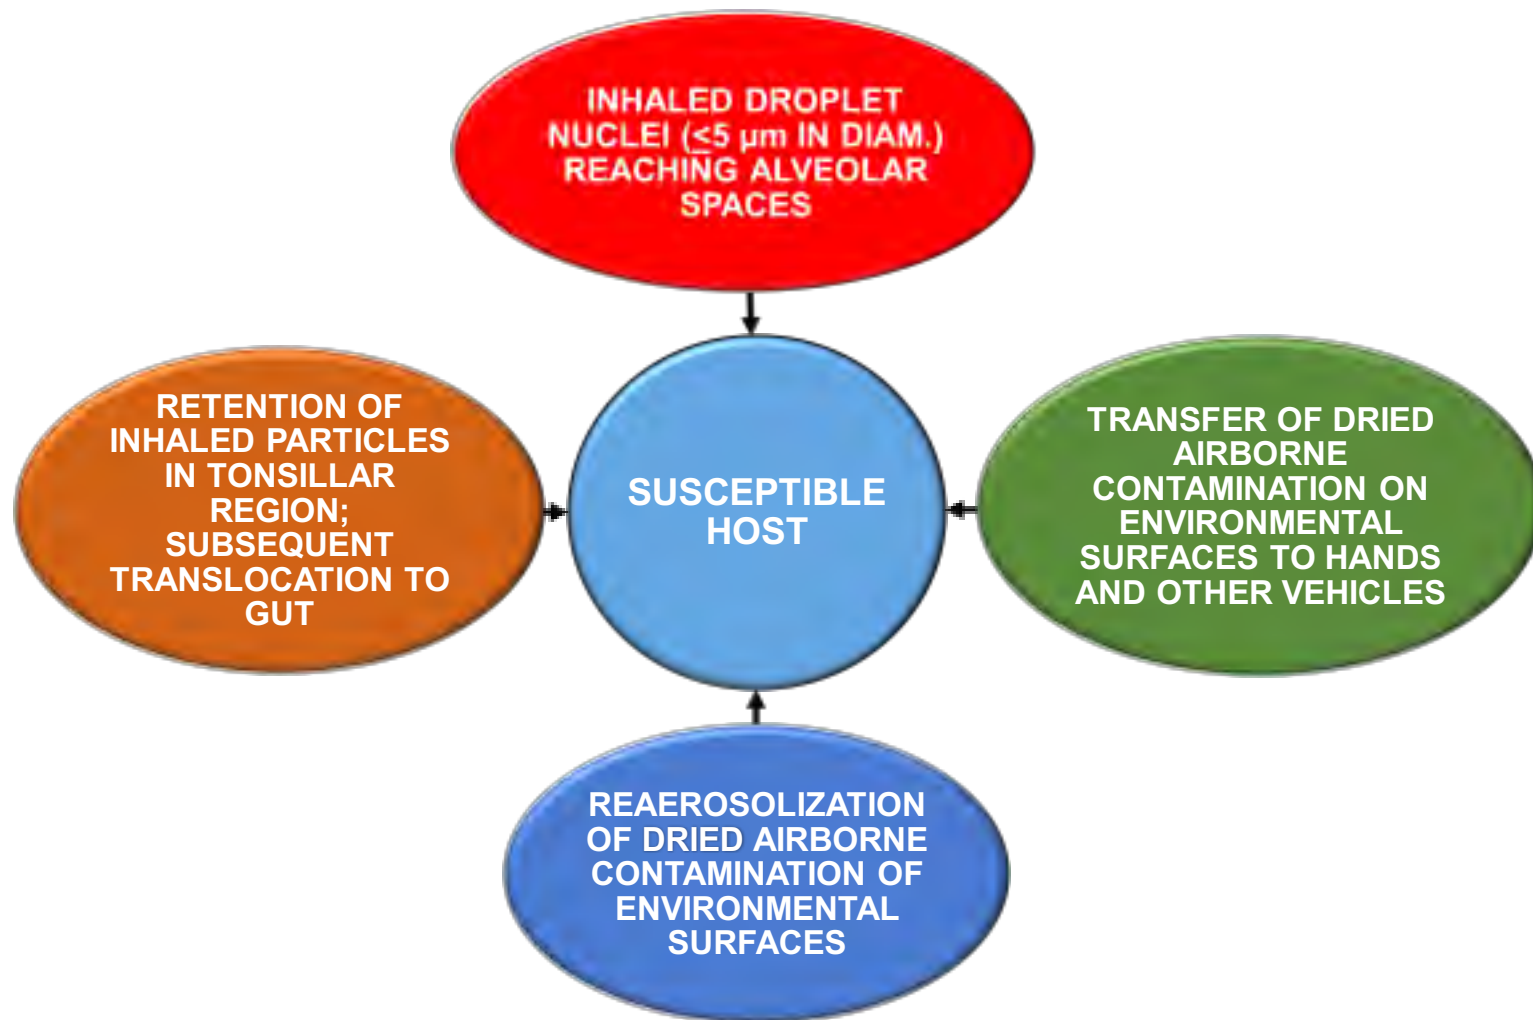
INHALED DROPLET NUCLEI ($\leq$5 μm IN DIAM.) REACHING ALVEOLAR SPACES

RETENTION OF INHALED PARTICLES IN TONSILLAR REGION; SUBSEQUENT TRANSLOCATION TO GUT

SUSCEPTIBLE HOST

TRANSFER OF DRIED AIRBORNE CONTAMINATION ON ENVIRONMENTAL SURFACES TO HANDS AND OTHER VEHICLES

REAEROSOLIZATION OF DRIED AIRBORNE CONTAMINATION OF ENVIRONMENTAL SURFACES